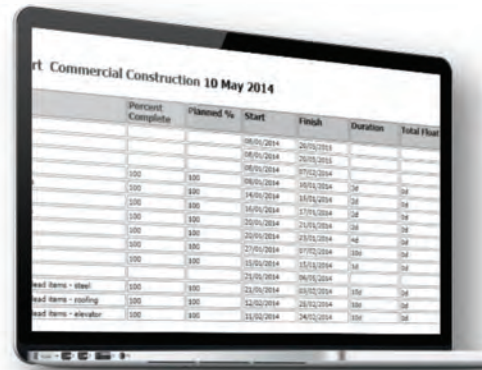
rt Commercial Construction 10 May 2014

| | Percent Complete | Planned % | Start | Finish | Duration | Total Float |
|---|---|---|---|---|---|---|
| | | | 08/01/2014 | 26/05/2015 | | |
| | | | 08/01/2014 | 26/05/2015 | | |
| | | | 08/01/2014 | 07/02/2014 | | |
| | 100 | 100 | 08/01/2014 | 10/01/2014 | 3d | 0d |
| | 100 | 100 | 14/01/2014 | 15/01/2014 | 2d | 0d |
| | 100 | 100 | 16/01/2014 | 17/01/2014 | 2d | 0d |
| | 100 | 100 | 20/01/2014 | 21/01/2014 | 2d | 0d |
| | 100 | 100 | 22/01/2014 | 23/01/2014 | 2d | 0d |
| | 100 | 100 | 27/01/2014 | 07/02/2014 | 4d | 0d |
| | 100 | 100 | 15/01/2014 | 15/01/2014 | 10d | 0d |
| | | | 21/01/2014 | 06/03/2014 | 1d | |
| ead items - steel | 100 | 100 | 21/01/2014 | 03/02/2014 | 10d | 0d |
| ead items - roofing | 100 | 100 | 12/02/2014 | 25/02/2014 | 10d | 0d |
| ead items - elevator | 100 | 100 | 11/02/2014 | 24/02/2014 | 10d | 0d |